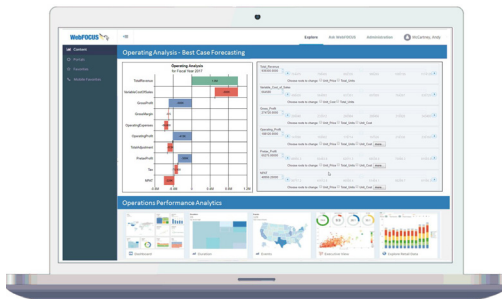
WebFOCUS

Explore Ask WebFOCUS Administration McCartney, Andy

Content

Operating Analysis - Best Case Forecasting

Operating Analysis
for Fiscal Year 2017

TotalRevenue
VariableCostOfSales
GrossProfit
GrossMargin
OperatingExpenses
OperatingProfit
TotalAdjustment
PretaxProfit
Tax
NPAT

Total_Revenue
Variable_Cost_of_Sales
Gross_Profit
Operating_Profit
Pretax_Profit
NPAT

Operations Performance Analytics

Dashboard
Executive Sales
Explore Retail Sales